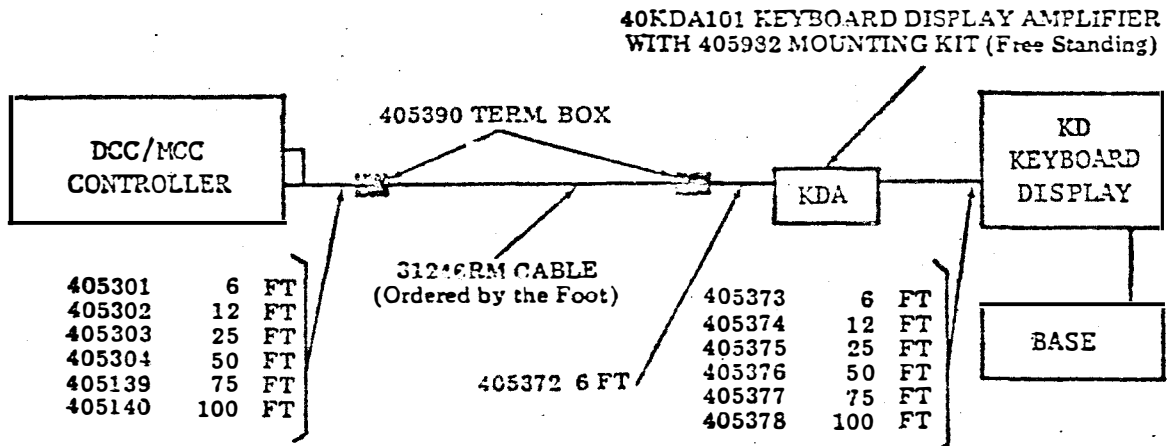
40KDA101 KEYBOARD DISPLAY AMPLIFIER WITH 405932 MOUNTING KIT (Free Standing)

DCC/MCC CONTROLLER

405390 TERM. BOX

KD KEYBOARD DISPLAY

KDA

31246RM CABLE (Ordered by the Foot)

405301 6 FT
405302 12 FT
405303 25 FT
405304 50 FT
405139 75 FT
405140 100 FT

405372 6 FT

405373 6 FT
405374 12 FT
405375 25 FT
405376 50 FT
405377 75 FT
405378 100 FT

BASE